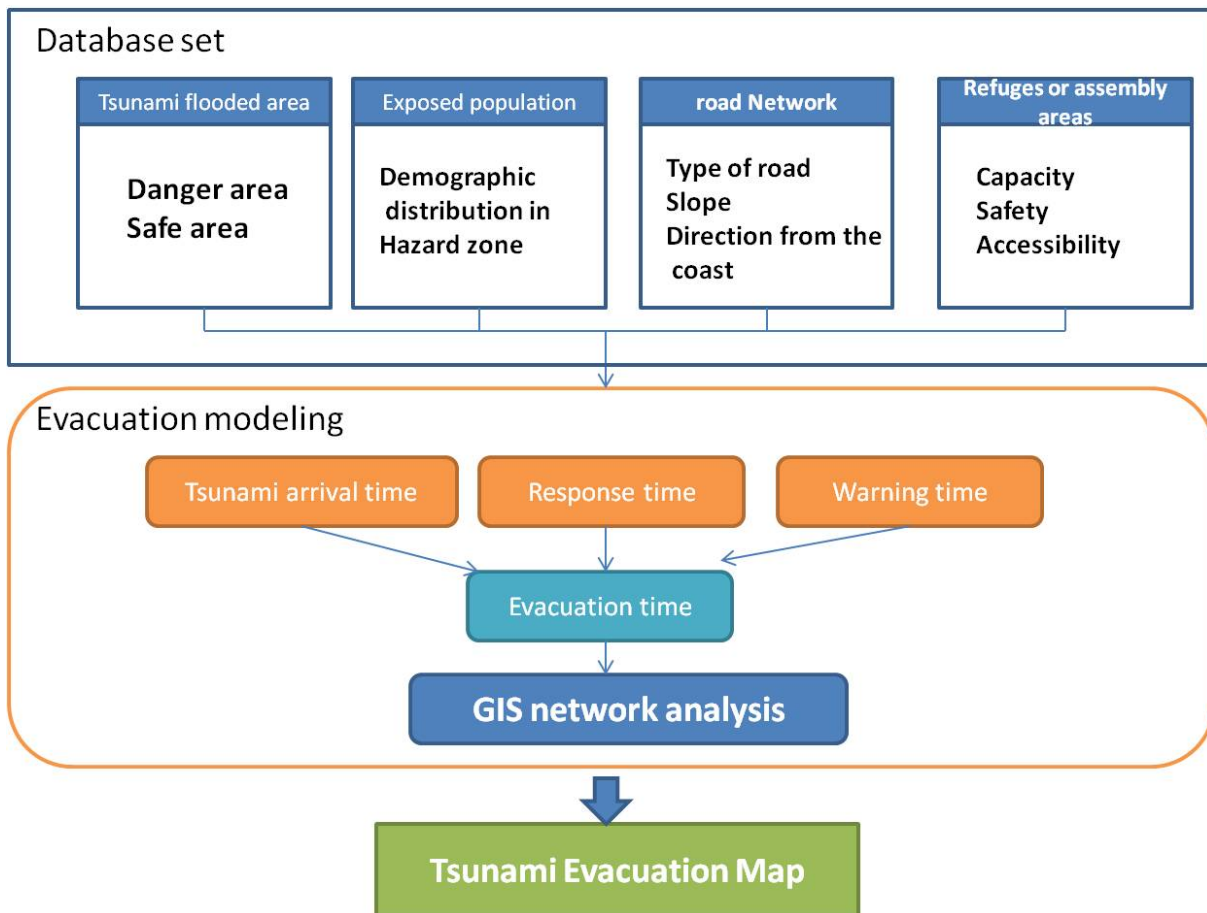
Database set

Tsunami flooded area

Danger area
Safe area

Exposed population

Demographic distribution in Hazard zone

road Network

Type of road
Slope
Direction from the coast

Refuges or assembly areas

Capacity
Safety
Accessibility

Evacuation modeling

Tsunami arrival time

Response time

Warning time

Evacuation time

GIS network analysis

Tsunami Evacuation Map